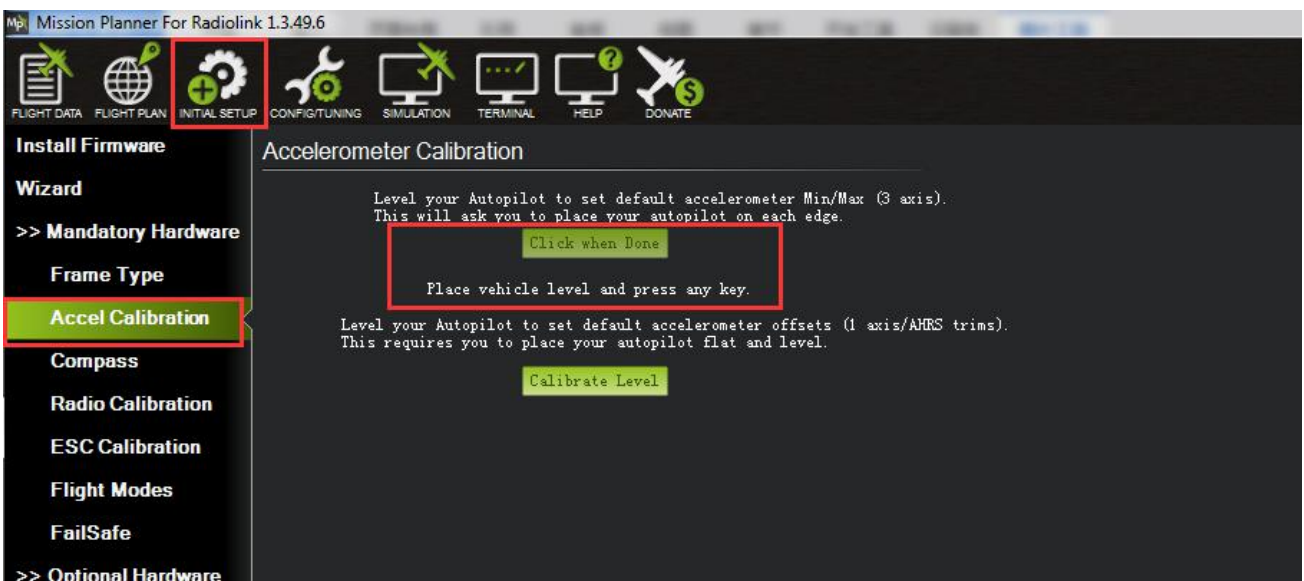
Mission Planner For Radiolink 1.3.49.6

FLIGHT DATA FLIGHT PLAN INITIAL SETUP CONFIG/TUNING SIMULATION TERMINAL HELP DONATE

Install Firmware
Wizard
>> Mandatory Hardware
Frame Type
Accel Calibration
Compass
Radio Calibration
ESC Calibration
Flight Modes
FailSafe
>> Optional Hardware

Accelerometer Calibration

Level your Autopilot to set default accelerometer Min/Max (3 axis). This will ask you to place your autopilot on each edge.

Click when Done

Place vehicle level and press any key.

Level your Autopilot to set default accelerometer offsets (1 axis/AHRS trims). This requires you to place your autopilot flat and level.

Calibrate Level